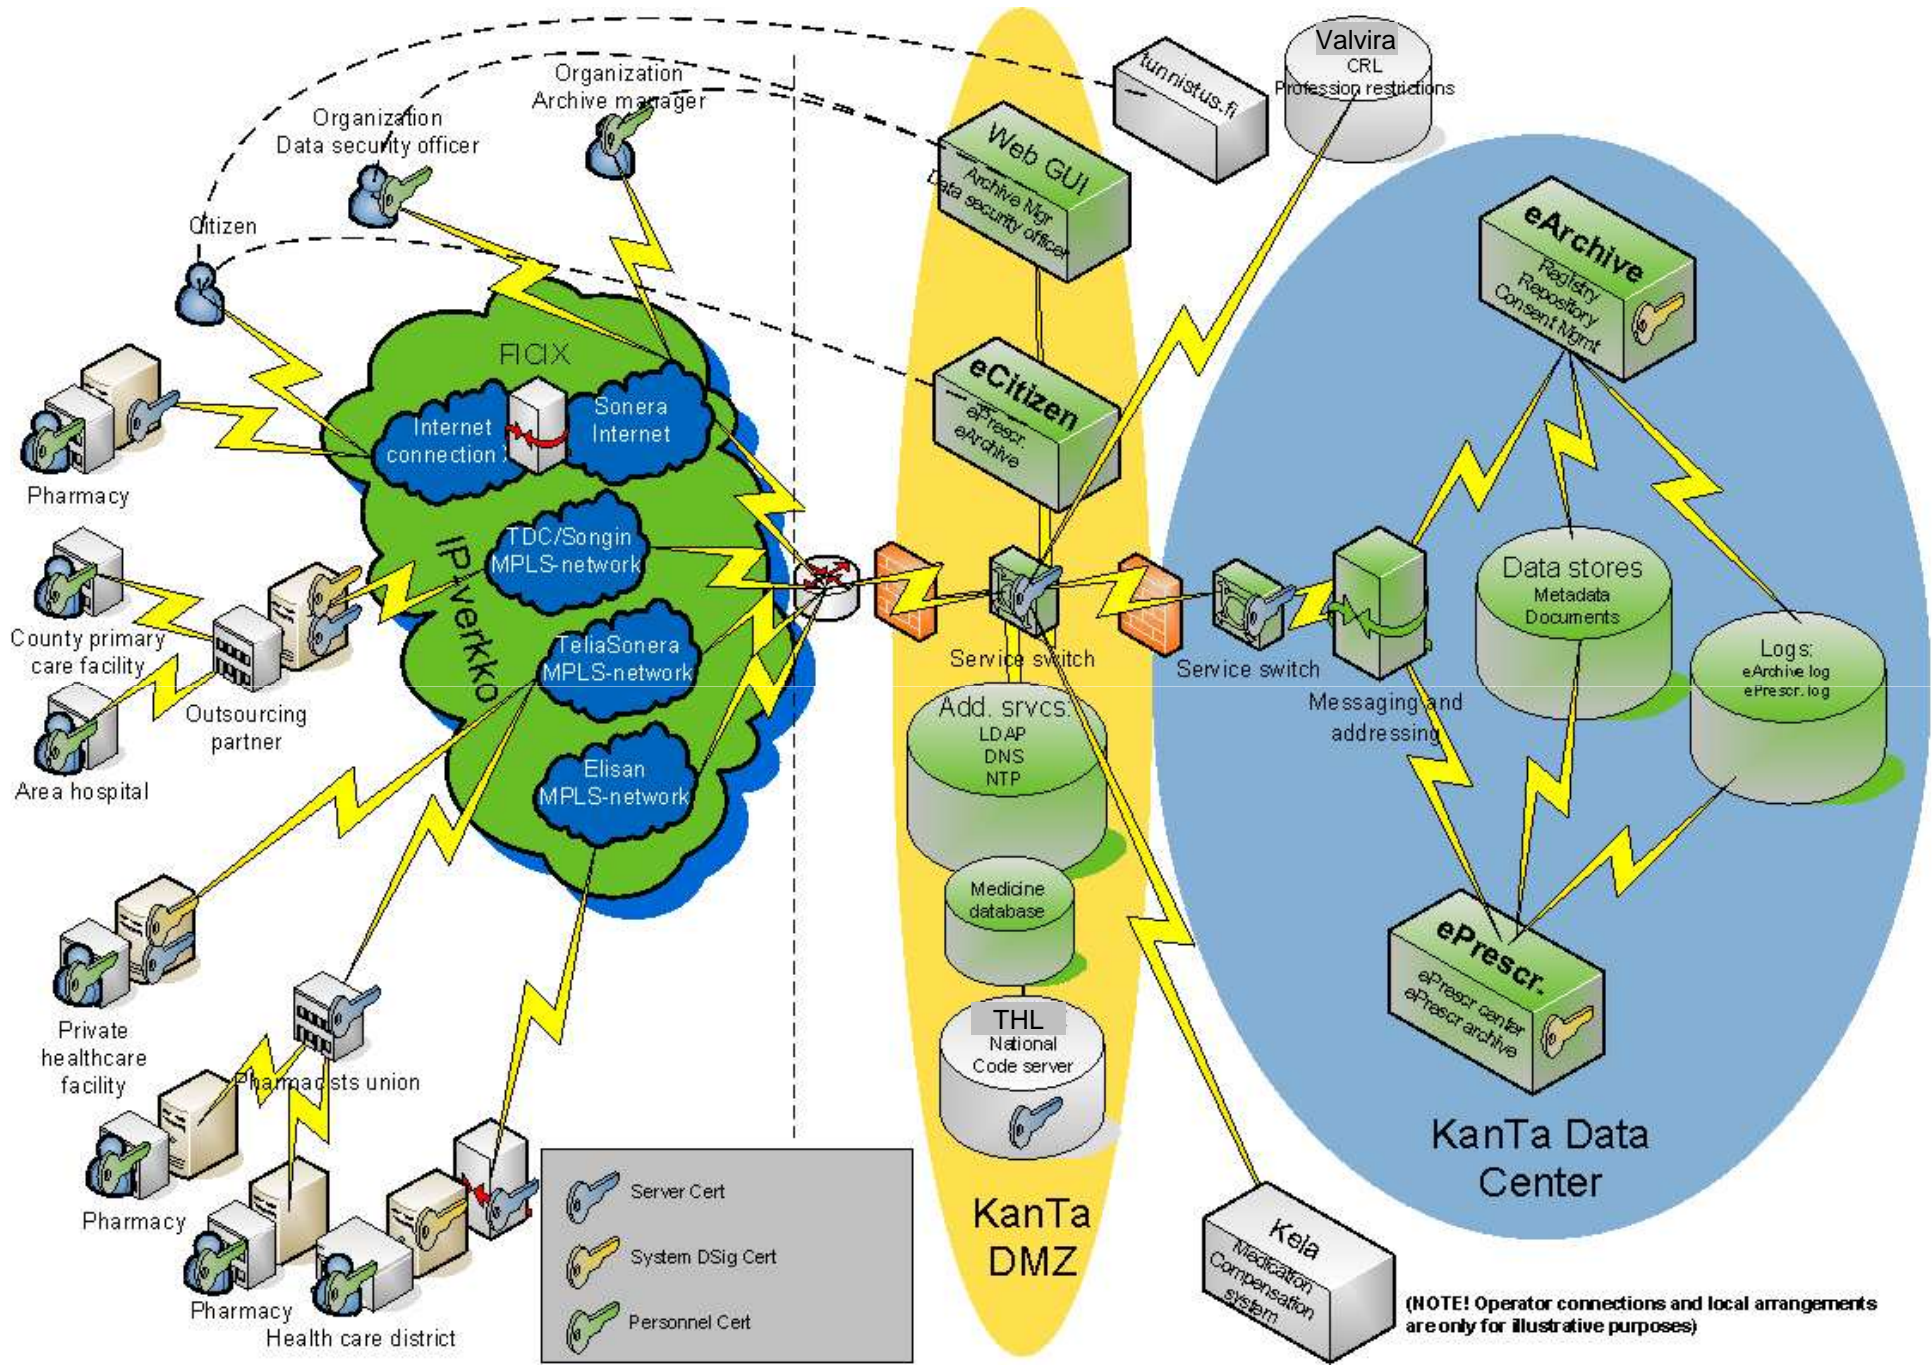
Organization
Archive manager

Organization
Data security officer

Citizen

tunnistus.fi

Valvira
CRL
Profession restrictions

Web GUI
Archive Mgr
Data security officer

eArchive
Registry
Repository
Consent Mgmt

FICIX

Internet connection

Sonera Internet

eCitizen
ePrescr.
eArchive

Pharmacy

TDC/Songin MPLS-network

IP-verkko

County primary care facility

Outsourcing partner

Area hospital

TeliaSonera MPLS-network

Elisan MPLS-network

Service switch

Service switch

Messaging and addressing

Data stores
Metadata
Documents

Logs:
eArchive log
ePrescr. log

Add. srvcs:
LDAP
DNS
NTP

Medicine database

THL
National
Code server

ePrescr.
ePrescr center
ePrescr archive

KanTa Data Center

Private healthcare facility

Pharmacists union

Pharmacy

Pharmacy

Health care district

Server Cert
System DSig Cert
Personnel Cert

KanTa DMZ

Kela
Medication
Compensation
system

(NOTE! Operator connections and local arrangements are only for illustrative purposes)